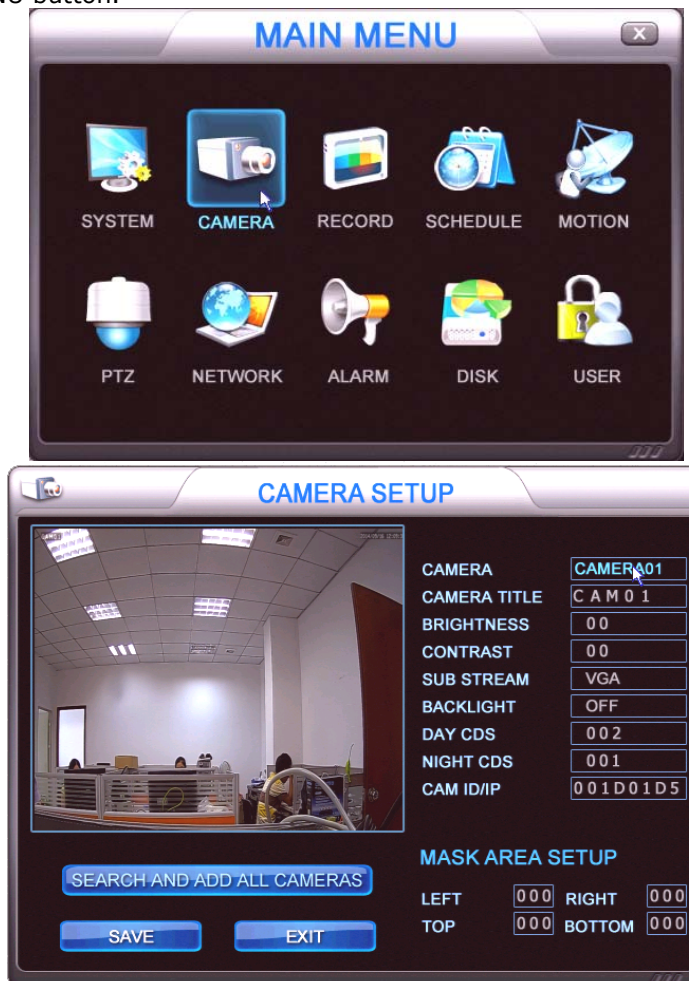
NG button.

MAIN MENU

SYSTEM
CAMERA
RECORD
SCHEDULE
MOTION
PTZ
NETWORK
ALARM
DISK
USER

CAMERA SETUP

CAMERA CAMERA01
CAMERA TITLE CAM01
BRIGHTNESS 00
CONTRAST 00
SUB STREAM VGA
BACKLIGHT OFF
DAY CDS 002
NIGHT CDS 001
CAM ID/IP 001D01D5

MASK AREA SETUP
LEFT 000 RIGHT 000
TOP 000 BOTTOM 000

SEARCH AND ADD ALL CAMERAS
SAVE
EXIT